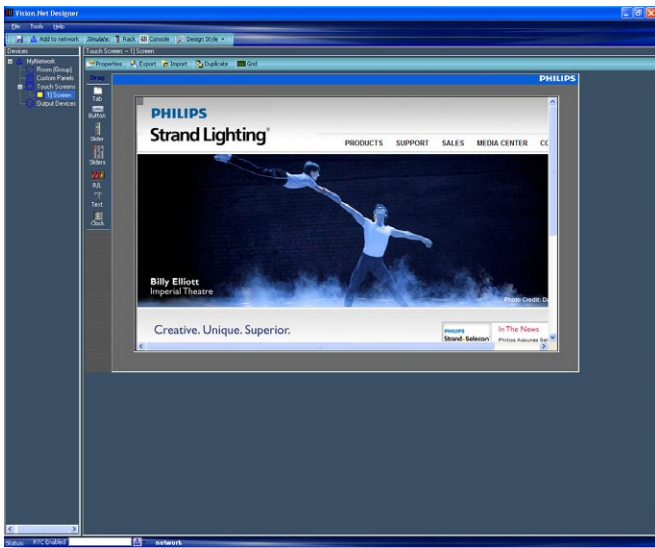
Vision.Net Designer

File Tools Help

Add to network Simulate Rack Console Design Style

Devices

MyNetwork
Room (Group)
Custom Panels
Touch Screens
1] Screen
Output Devices

Touch Screens - 1] Screen

Properties Export Import Duplicate Grid

Drag
Tab
Button
Slider
Sliders
R/L
Text
Clock

PHILIPS

PHILIPS
Strand Lighting®

PRODUCTS SUPPORT SALES MEDIA CENTER CO

Billy Elliott
Imperial Theatre

Photo Credit: D

Creative. Unique. Superior.

PHILIPS
Strand-Selecon

In The News
Philips Acquires Sel

Status: RTC Enabled network